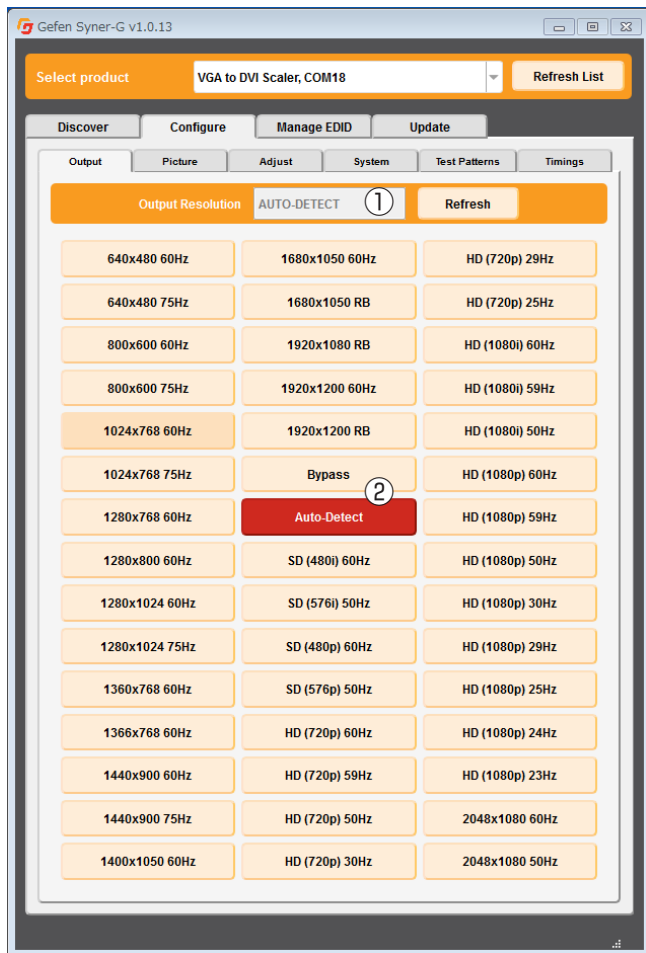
Gefen Syner-G v1.0.13

Select product VGA to DVI Scaler, COM18 Refresh List

Discover Configure Manage EDID Update

Output Picture Adjust System Test Patterns Timings

Output Resolution AUTO-DETECT ① Refresh

| 640x480 60Hz | 1680x1050 60Hz | HD (720p) 29Hz |
|---|---|---|
| 640x480 75Hz | 1680x1050 RB | HD (720p) 25Hz |
| 800x600 60Hz | 1920x1080 RB | HD (1080i) 60Hz |
| 800x600 75Hz | 1920x1200 60Hz | HD (1080i) 59Hz |
| 1024x768 60Hz | 1920x1200 RB | HD (1080i) 50Hz |
| 1024x768 75Hz | Bypass ② | HD (1080p) 60Hz |
| 1280x768 60Hz | Auto-Detect | HD (1080p) 59Hz |
| 1280x800 60Hz | SD (480i) 60Hz | HD (1080p) 50Hz |
| 1280x1024 60Hz | SD (576i) 50Hz | HD (1080p) 30Hz |
| 1280x1024 75Hz | SD (480p) 60Hz | HD (1080p) 29Hz |
| 1360x768 60Hz | SD (576p) 50Hz | HD (1080p) 25Hz |
| 1366x768 60Hz | HD (720p) 60Hz | HD (1080p) 24Hz |
| 1440x900 60Hz | HD (720p) 59Hz | HD (1080p) 23Hz |
| 1440x900 75Hz | HD (720p) 50Hz | 2048x1080 60Hz |
| 1400x1050 60Hz | HD (720p) 30Hz | 2048x1080 50Hz |